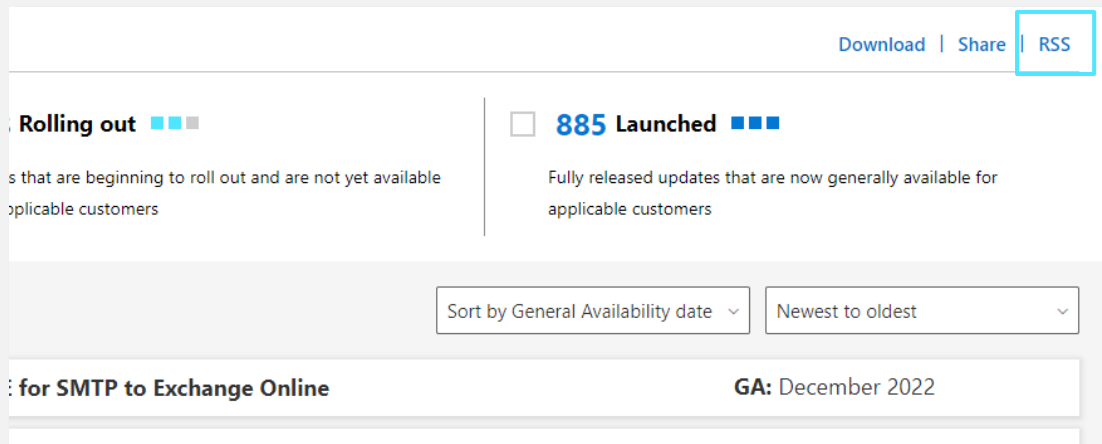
Download | Share | RSS

Rolling out

s that are beginning to roll out and are not yet available pplicable customers

885 Launched

Fully released updates that are now generally available for applicable customers

Sort by General Availability date

Newest to oldest

for SMTP to Exchange Online

GA: December 2022